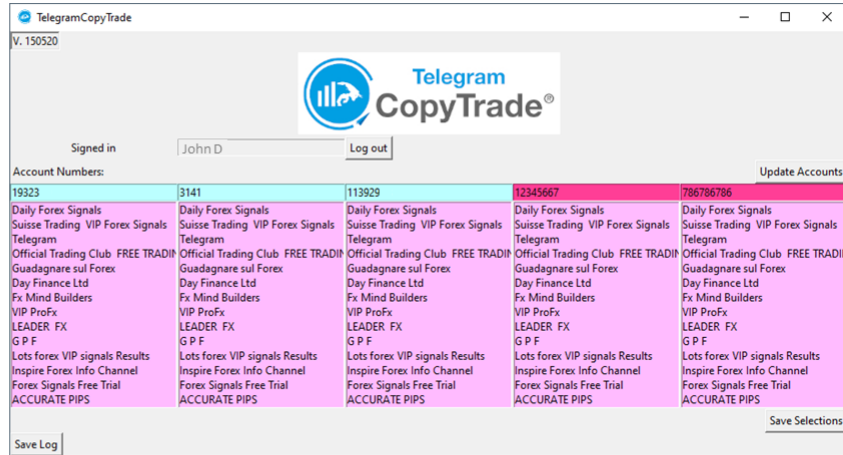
TelegramCopyTrade

V. 150520

Telegram CopyTrade®

Signed in John D Log out

Account Numbers:

Update Accounts

| 19323 | 3141 | 113929 | 12345667 | 786786786 |
|---|---|---|---|---|
| Daily Forex Signals | Daily Forex Signals | Daily Forex Signals | Daily Forex Signals | Daily Forex Signals |
| Suisse Trading VIP Forex Signals | Suisse Trading VIP Forex Signals | Suisse Trading VIP Forex Signals | Suisse Trading VIP Forex Signals | Suisse Trading VIP Forex Signals |
| Telegram | Telegram | Telegram | Telegram | Telegram |
| Official Trading Club FREE TRADIN | Official Trading Club FREE TRADIN | Official Trading Club FREE TRADIN | Official Trading Club FREE TRADIN | Official Trading Club FREE TRADI |
| Guadagnare sul Forex | Guadagnare sul Forex | Guadagnare sul Forex | Guadagnare sul Forex | Guadagnare sul Forex |
| Day Finance Ltd | Day Finance Ltd | Day Finance Ltd | Day Finance Ltd | Day Finance Ltd |
| Fx Mind Builders | Fx Mind Builders | Fx Mind Builders | Fx Mind Builders | Fx Mind Builders |
| VIP ProFx | VIP ProFx | VIP ProFx | VIP ProFx | VIP ProFx |
| LEADER FX | LEADER FX | LEADER FX | LEADER FX | LEADER FX |
| G P F | G P F | G P F | G P F | G P F |
| Lots forex VIP signals Results | Lots forex VIP signals Results | Lots forex VIP signals Results | Lots forex VIP signals Results | Lots forex VIP signals Results |
| Inspire Forex Info Channel | Inspire Forex Info Channel | Inspire Forex Info Channel | Inspire Forex Info Channel | Inspire Forex Info Channel |
| Forex Signals Free Trial | Forex Signals Free Trial | Forex Signals Free Trial | Forex Signals Free Trial | Forex Signals Free Trial |
| ACCURATE PIPS | ACCURATE PIPS | ACCURATE PIPS | ACCURATE PIPS | ACCURATE PIPS |

Save Selections

Save Log